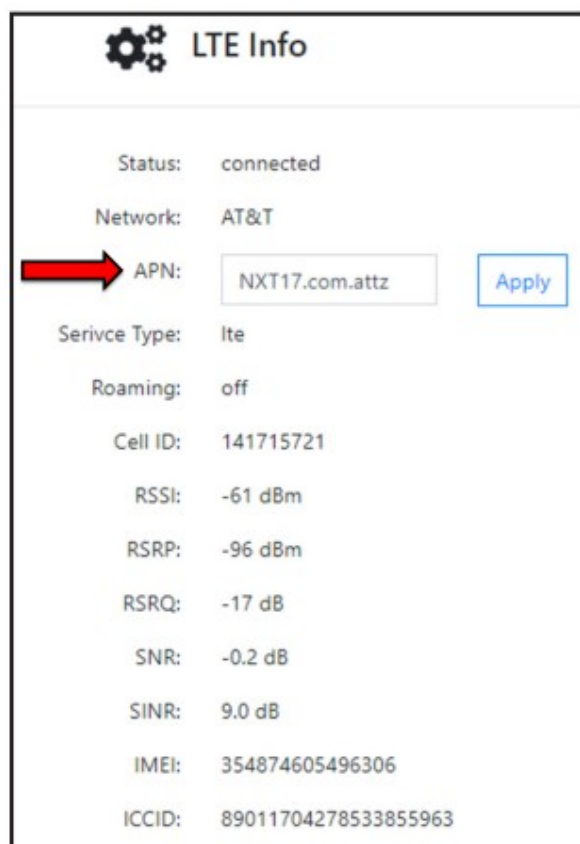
LTE Info

| | |
|---|---|
| Status: | connected |
| Network: | AT&T |
| APN: | NXT17.com.attz Apply |
| Serivce Type: | lte |
| Roaming: | off |
| Cell ID: | 141715721 |
| RSSI: | -61 dBm |
| RSRP: | -96 dBm |
| RSRQ: | -17 dB |
| SNR: | -0.2 dB |
| SINR: | 9.0 dB |
| IMEI: | 354874605496306 |
| ICCID: | 89011704278533855963 |